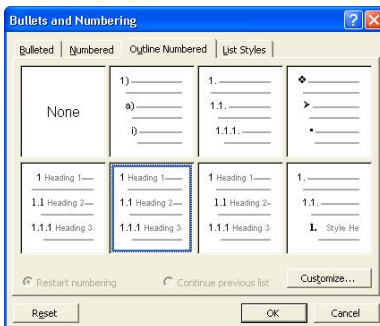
Bullets and Numbering

Bulleted | Numbered | Outline Numbered | List Styles

None

1)
a)
i)

1.
1.1.
1.1.1.

1 Heading 1
1.1 Heading 2
1.1.1 Heading 3

1 Heading 1
1.1 Heading 2
1.1.1 Heading 3

1 Heading 1
1.1 Heading 2
1.1.1 Heading 3

1.
1.1.
1. Style He

Restart numbering
Continue previous list
Customize...

Reset
OK
Cancel